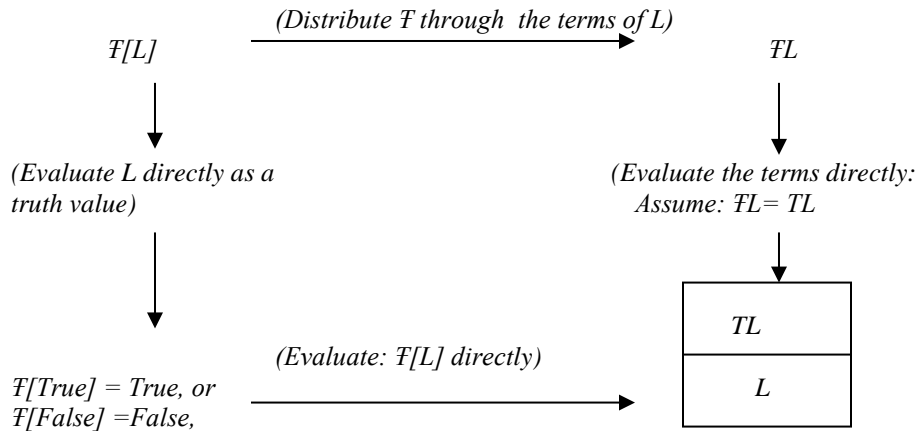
(Distribute Ŧ through the terms of L)

Ŧ[L]

ŦL

(Evaluate L directly as a truth value)

(Evaluate the terms directly: Assume: ŦL= TL

TL

L

(Evaluate: Ŧ[L] directly)

Ŧ[True] = True, or Ŧ[False] =False,